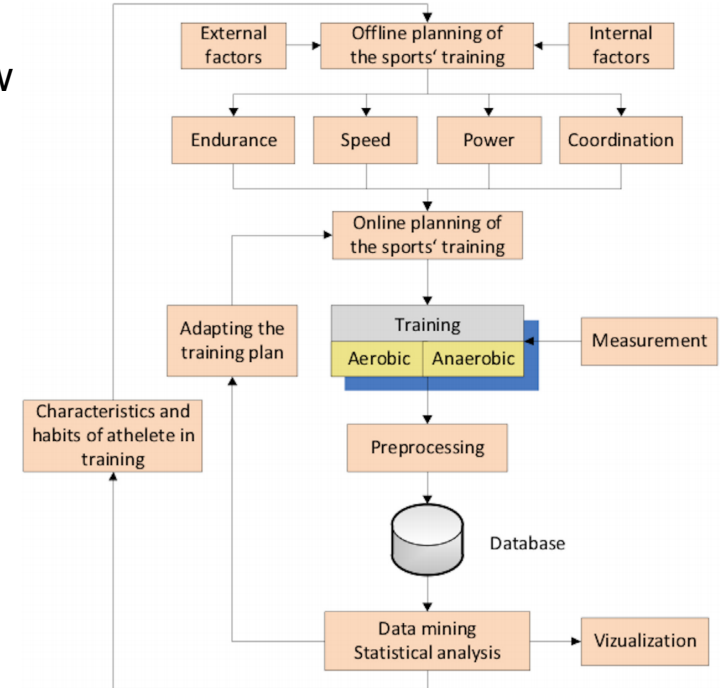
w

External factors

Offline planning of the sports' training

Internal factors

Endurance

Speed

Power

Coordination

Online planning of the sports' training

Adapting the training plan

Training

Aerobic

Anaerobic

Measurement

Characteristics and habits of athelete in training

Preprocessing

Database

Data mining Statistical analysis

Vizualization